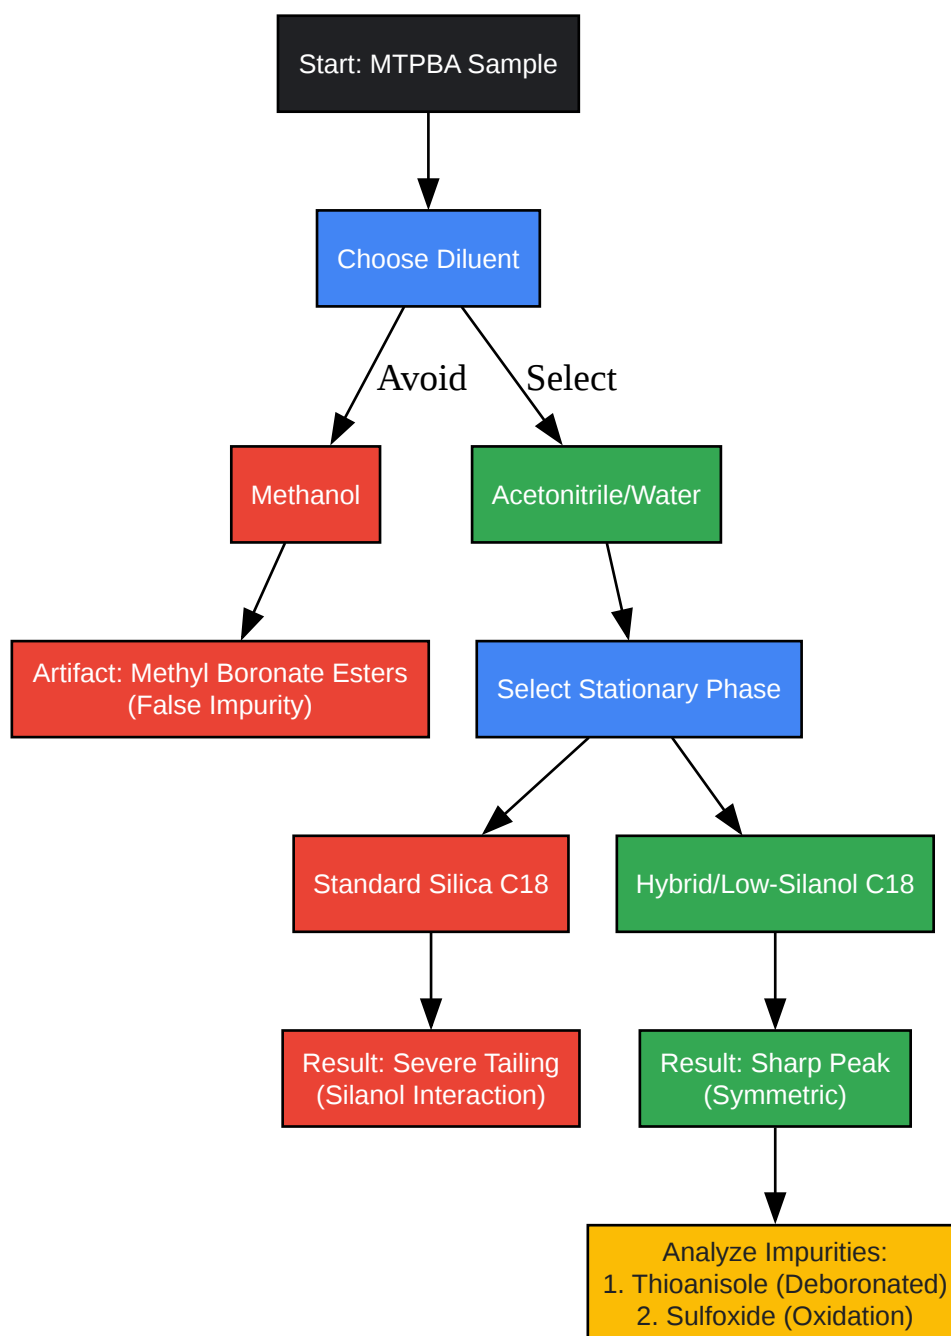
Start: MTPBA Sample

Choose Diluent

Avoid

Select

Methanol

Acetonitrile/Water

Artifact: Methyl Boronate Esters (False Impurity)

Select Stationary Phase

Standard Silica C18

Hybrid/Low-Silanol C18

Result: Severe Tailing (Silanol Interaction)

Result: Sharp Peak (Symmetric)

Analyze Impurities:
1. Thioanisole (Deboronated)
2. Sulfoxide (Oxidation)